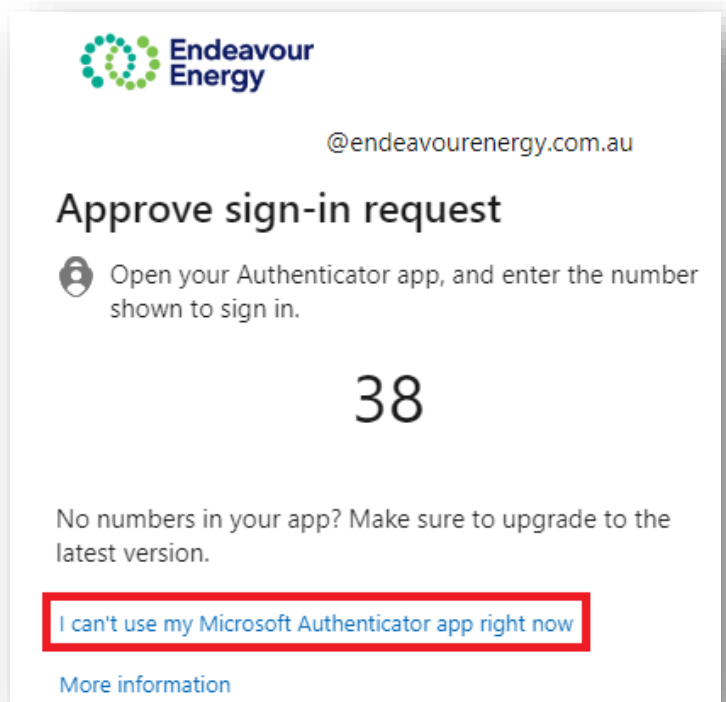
Endeavour Energy

@endeavourenergy.com.au

Approve sign-in request

Open your Authenticator app, and enter the number shown to sign in.

38

No numbers in your app? Make sure to upgrade to the latest version.

I can't use my Microsoft Authenticator app right now

More information